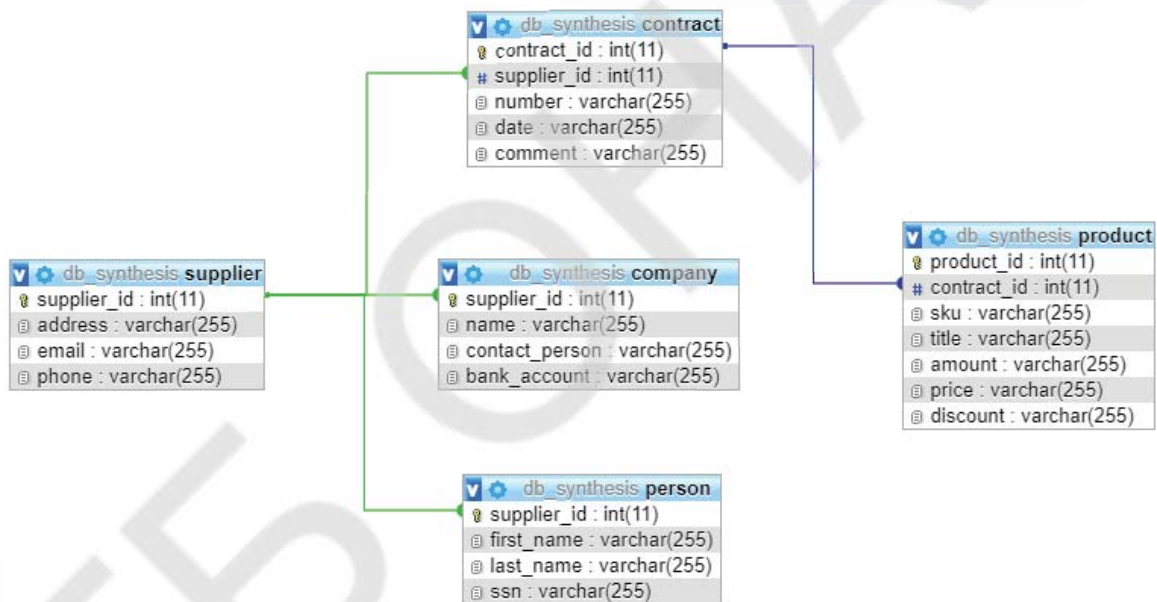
db_synthesis contract
contract_id : int(11)
supplier_id : int(11)
number : varchar(255)
date : varchar(255)
comment : varchar(255)

db_synthesis supplier
supplier_id : int(11)
address : varchar(255)
email : varchar(255)
phone : varchar(255)

db_synthesis company
supplier_id : int(11)
name : varchar(255)
contact_person : varchar(255)
bank_account : varchar(255)

db_synthesis product
product_id : int(11)
contract_id : int(11)
sku : varchar(255)
title : varchar(255)
amount : varchar(255)
price : varchar(255)
discount : varchar(255)

db_synthesis person
supplier_id : int(11)
first_name : varchar(255)
last_name : varchar(255)
ssn : varchar(255)